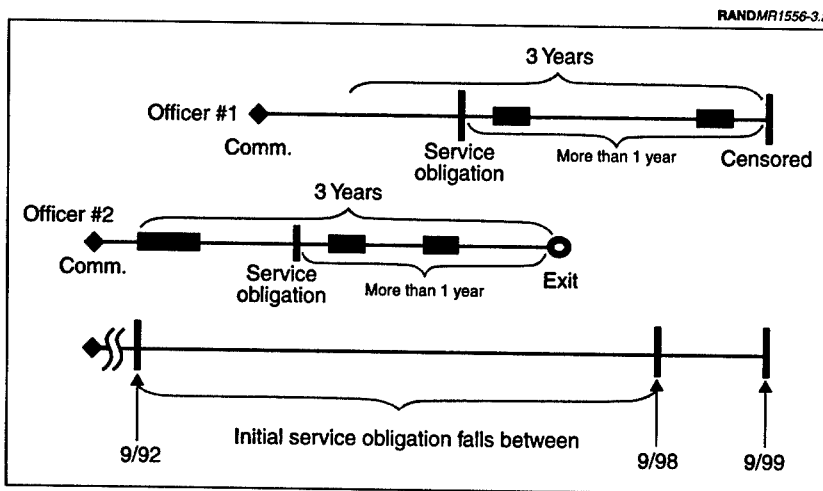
RANDMR1556-3.

3 Years

Officer #1

Comm.

Service obligation

More than 1 year

Censored

3 Years

Officer #2

Comm.

Service obligation

More than 1 year

Exit

Initial service obligation falls between

9/92

9/98

9/99